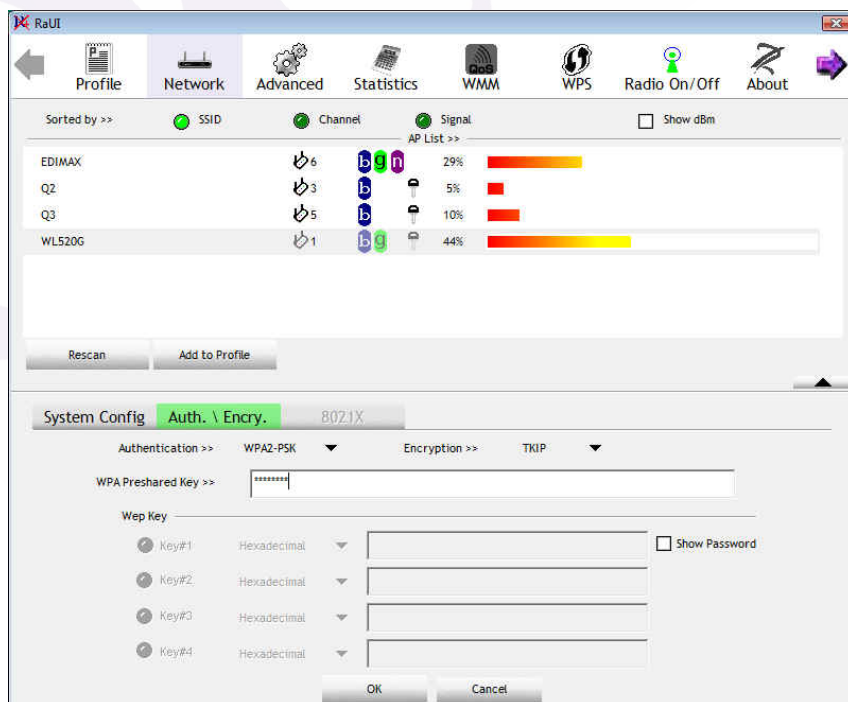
RaUI

Profile Network Advanced Statistics QoS WMM WPS Radio On/Off About

Sorted by >> SSID Channel Signal Show dBm

AP List >>

| | | | | |
|---|---|---|---|---|
| EDIMAX | 6 | b g n | | 29% |
| Q2 | 3 | b | | 5% |
| Q3 | 5 | b | | 10% |
| WL520G | 1 | b g | | 44% |

Rescan Add to Profile

System Config Auth. \ Encry. 802.1X

Authentication >> WPA2-PSK Encryption >> TKIP

WPA Preshared Key >> ********

Wep Key

Key#1 Hexadecimal Show Password

Key#2 Hexadecimal

Key#3 Hexadecimal

Key#4 Hexadecimal

OK Cancel